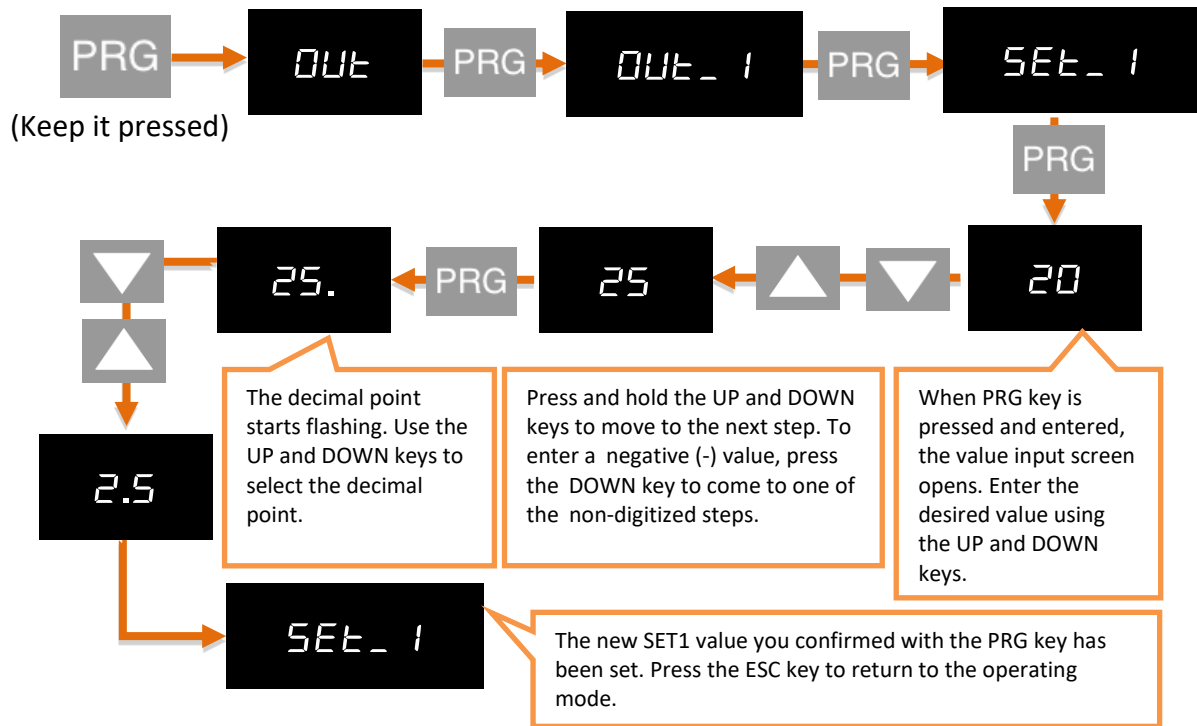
PRG

(Keep it pressed)

OUt

PRG

OUt_ 1

PRG

SEt_ 1

PRG

20

25

PRG

25.

2.5

When PRG key is pressed and entered, the value input screen opens. Enter the desired value using the UP and DOWN keys.

Press and hold the UP and DOWN keys to move to the next step. To enter a negative (-) value, press the DOWN key to come to one of the non-digitized steps.

The decimal point starts flashing. Use the UP and DOWN keys to select the decimal point.

SEt_ 1

The new SET1 value you confirmed with the PRG key has been set. Press the ESC key to return to the operating mode.